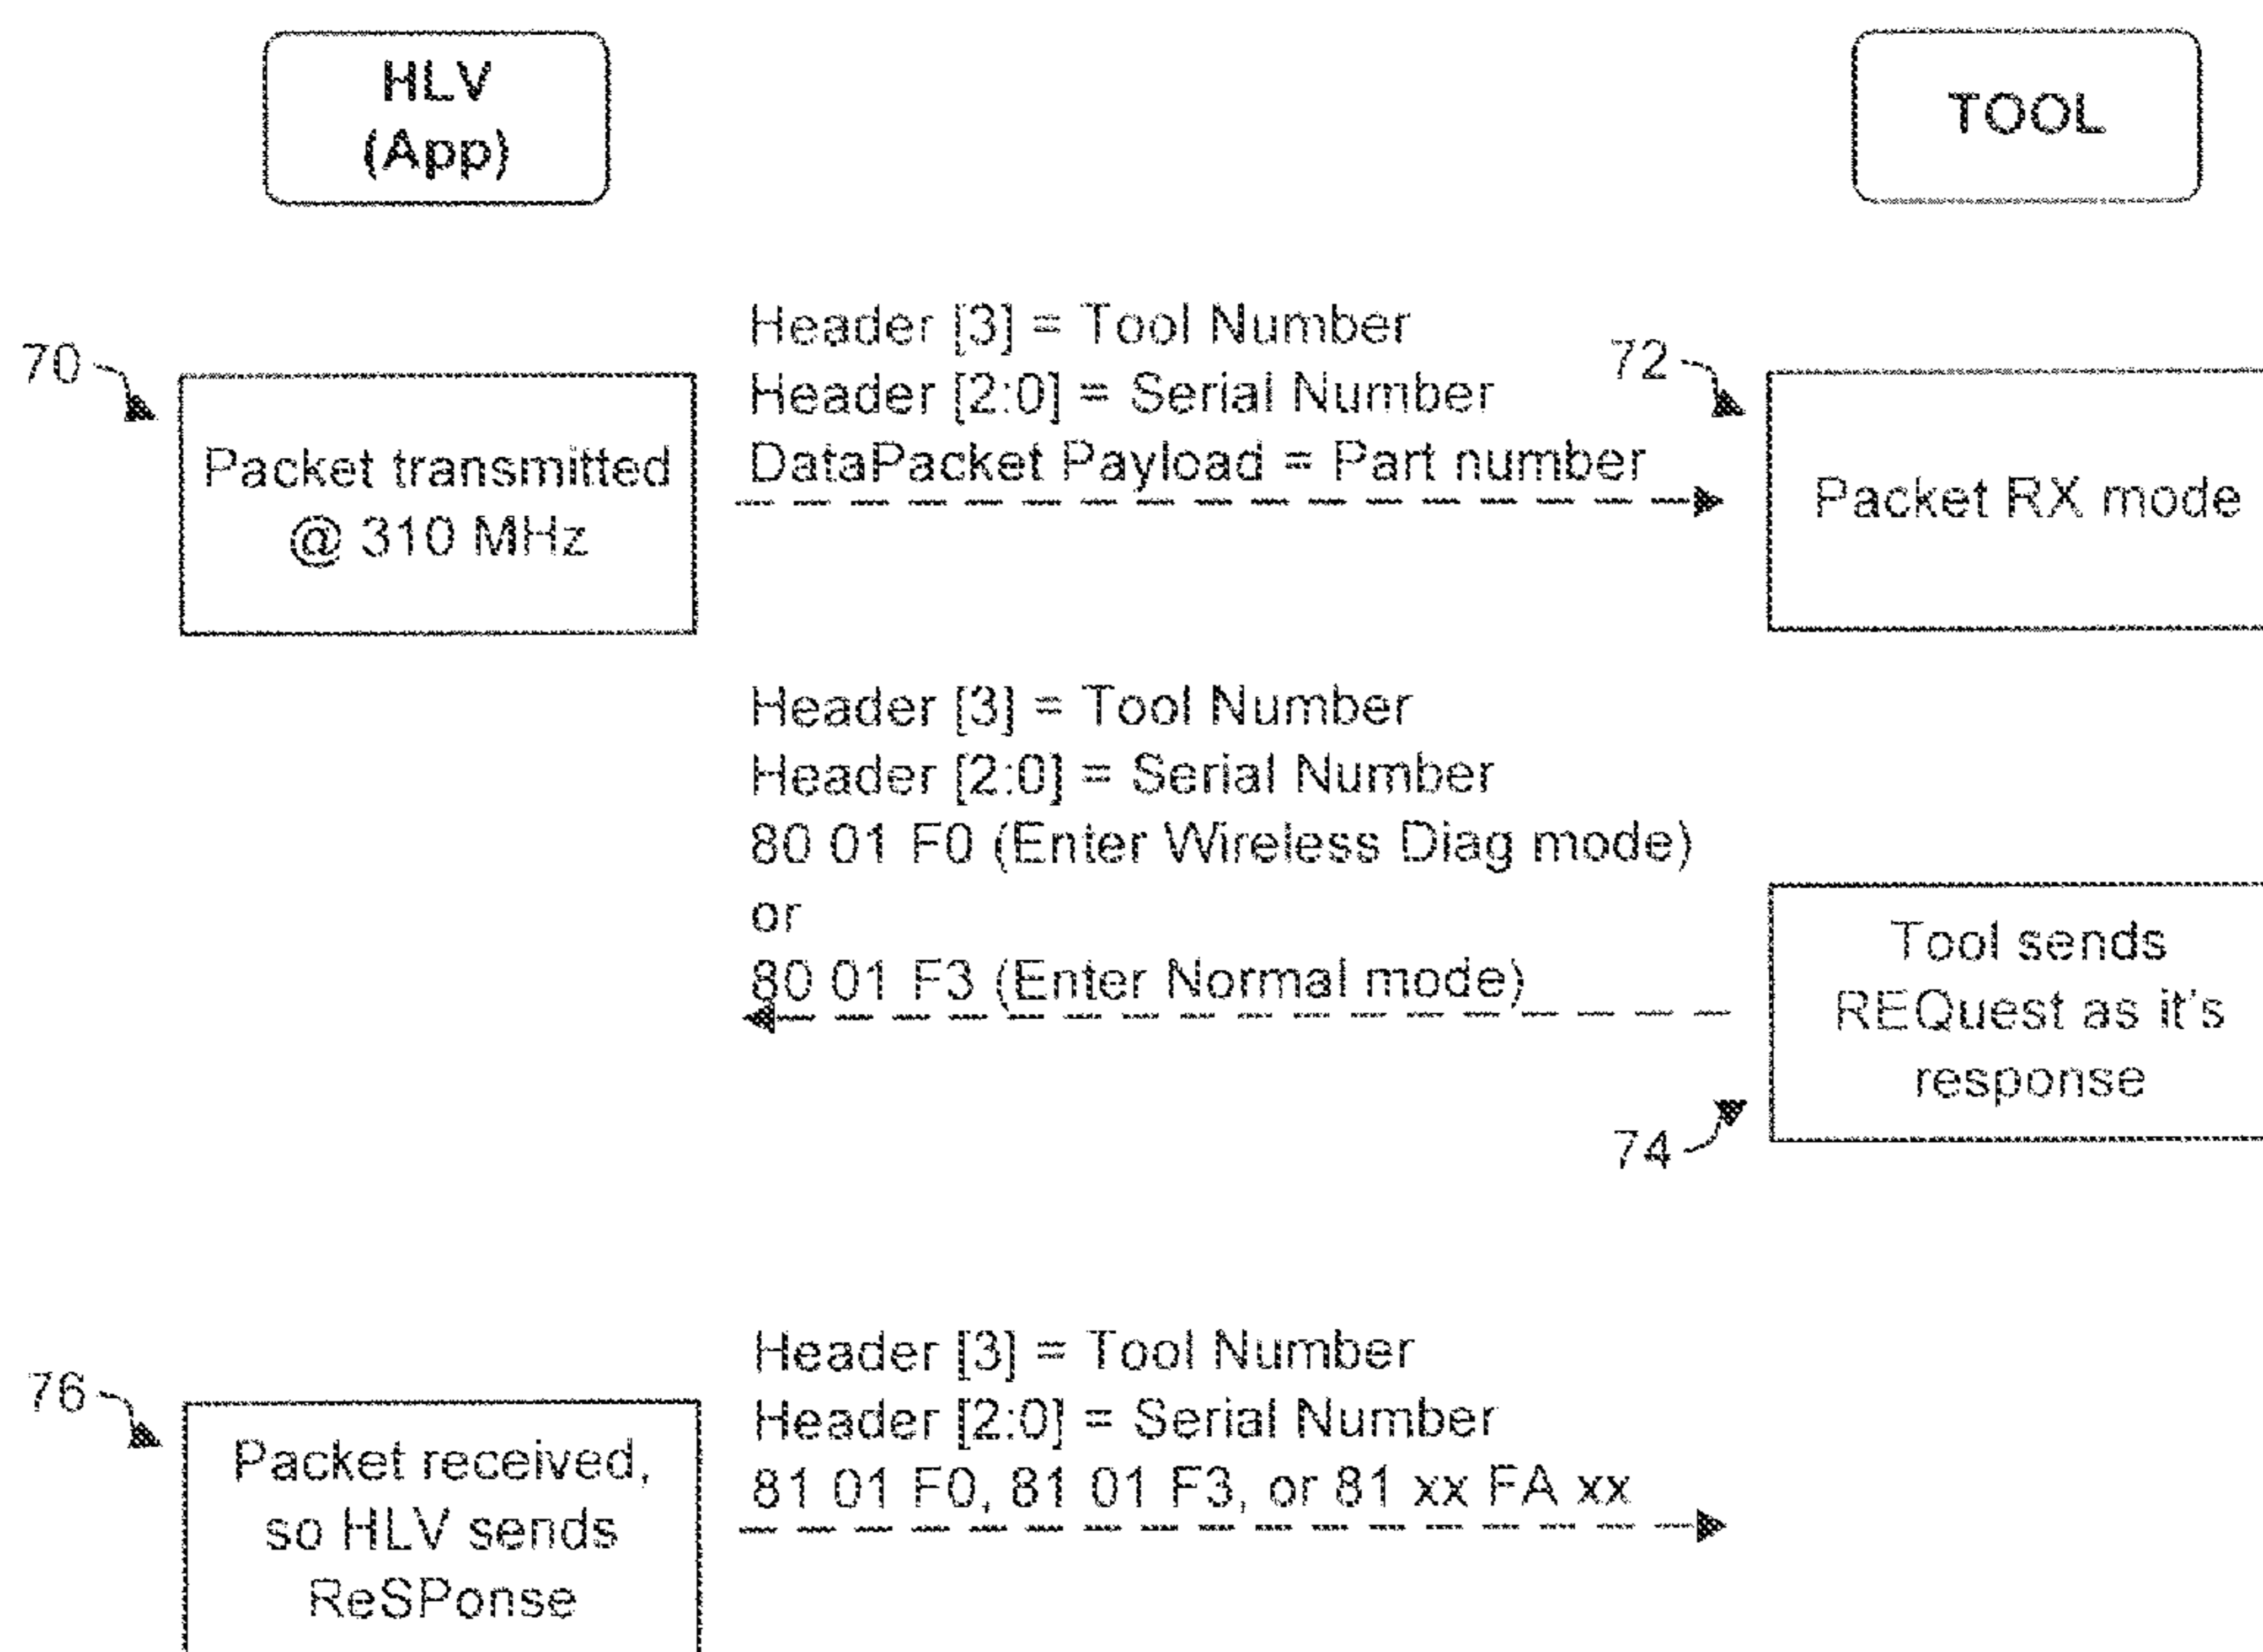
HLV
(App)

TOOL

70

Packet transmitted
@ 310 MHz

Header [3] = Tool Number
Header [2:0] = Serial Number
DataPacket Payload = Part number

72

Packet RX mode

Header [3] = Tool Number
Header [2:0] = Serial Number
80 01 F0 (Enter Wireless Diag mode)
or
80 01 F3 (Enter Normal mode)

Tool sends
REQuest as it's
response

74

76

Packet received,
so HLV sends
ReSPonse

Header [3] = Tool Number
Header [2:0] = Serial Number
81 01 F0, 81 01 F3, or 81 xx FA xx